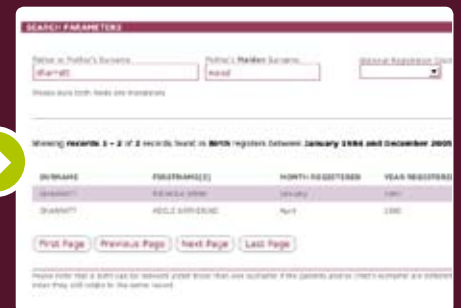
SEARCH PARAMETERS

Father or Mother's Surname
Sharratt

Mother's Maiden Surname
Wood

Regional Registration Distr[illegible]

Shows more birth fields and translations

Showing records 1 - 2 of 2 records found in Birth registers between January 1984 and December 2005

| SURNAME | FIRSTNAME(S) | MONTH REGISTERED | YEAR REGISTERED |
|---|---|---|---|
| SHARRATT | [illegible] | January | 1987 |
| SHARRATT | ADELE KATHERINE | April | 1990 |

First Page | Previous Page | Next Page | Last Page

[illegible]